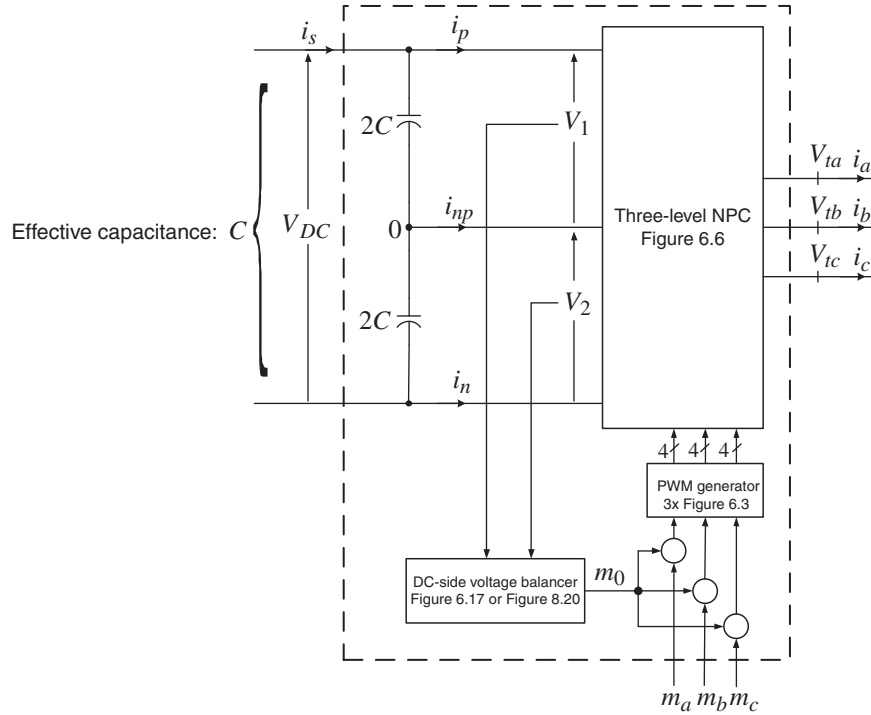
$i_s$
$i_p$
$2C$
$V_1$
Effective capacitance: $C$
$V_{DC}$
$0$
$i_{np}$
Three-level NPC
Figure 6.6
$V_{ta}$ $i_a$
$V_{tb}$ $i_b$
$V_{tc}$ $i_c$
$2C$
$V_2$
$i_n$
4 4 4
PWM generator
3x Figure 6.3
DC-side voltage balancer
Figure 6.17 or Figure 8.20
$m_0$
$m_a$ $m_b$ $m_c$